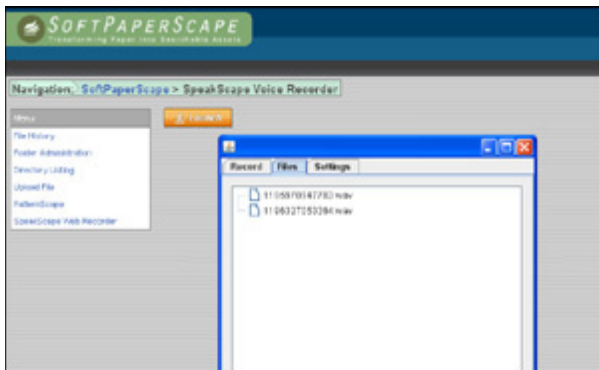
SoftPaperScape
Transforming Paper into Searchable Assets

Navigation: SoftPaperScape > SpeakScape Voice Recorder

Menu
File History
Folder Administration
Directory Listing
Upload File
PatternScape
SpeakScape Web Recorder

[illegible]

Record | Files | Settings

1195970047783.wav
1196327053384.wav